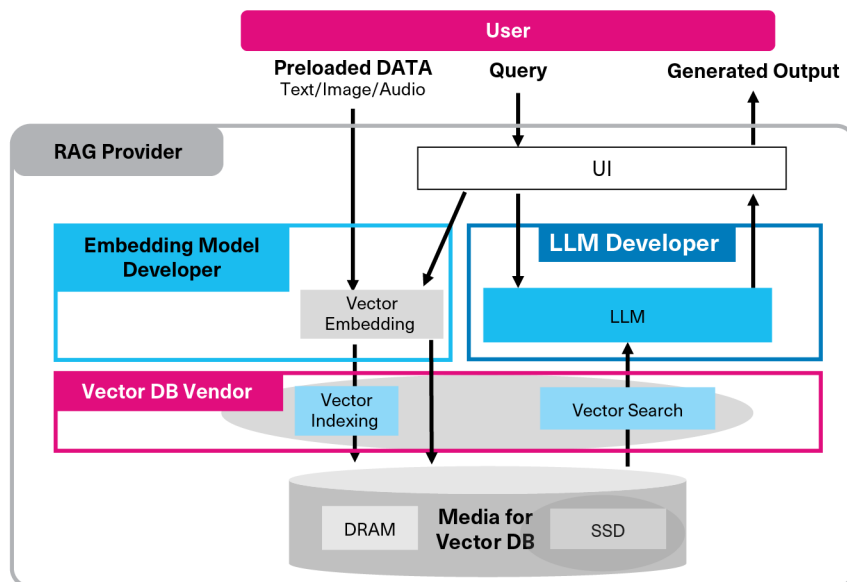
User

Preloaded DATA
Text/Image/Audio

Query

Generated Output

RAG Provider

UI

Embedding Model Developer

Vector Embedding

LLM Developer

LLM

Vector DB Vendor

Vector Indexing

Vector Search

DRAM

Media for Vector DB

SSD